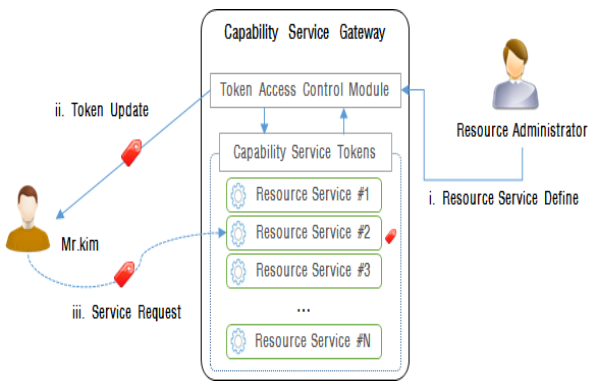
Capability Service Gateway

Token Access Control Module

ii. Token Update

Resource Administrator

Capability Service Tokens

Resource Service #1

i. Resource Service Define

Mr.kim

Resource Service #2

Resource Service #3

iii. Service Request

...

Resource Service #N